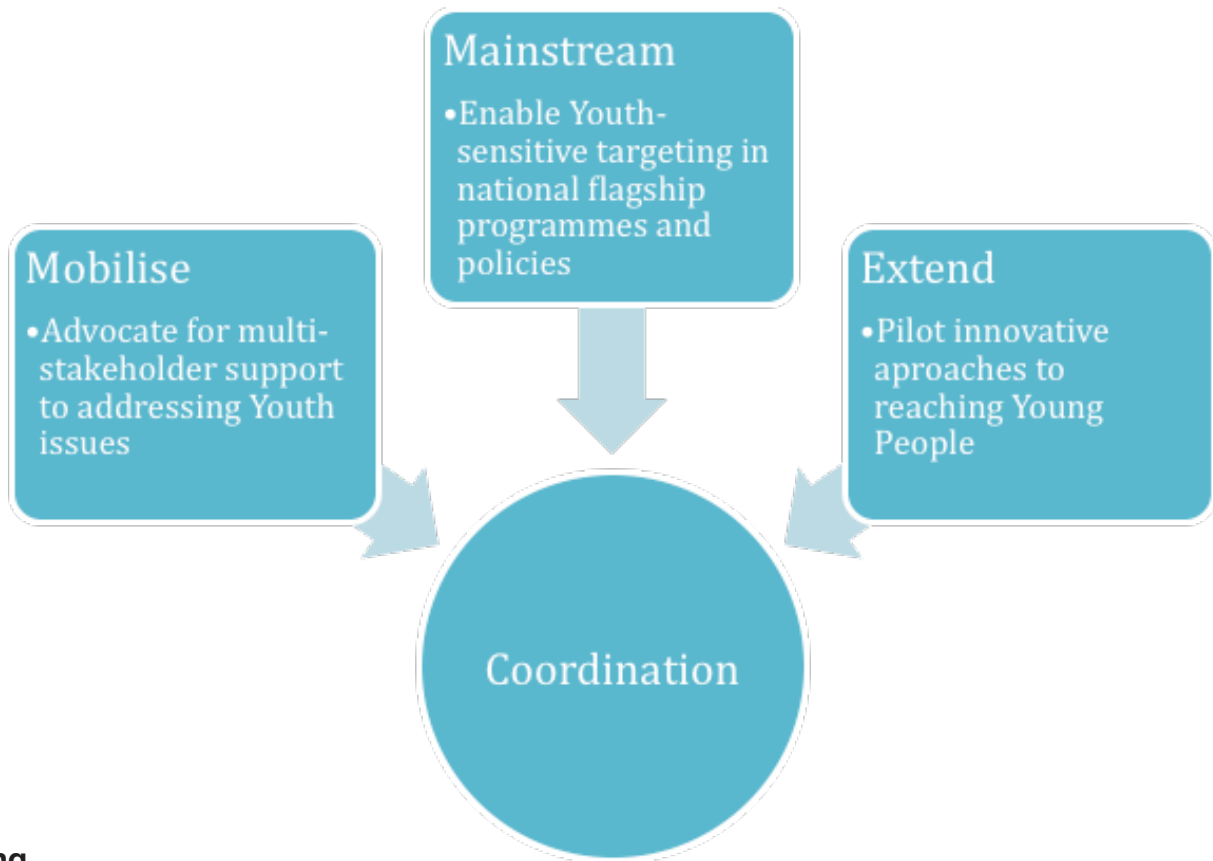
Mainstream

•Enable Youth-sensitive targeting in national flagship programmes and policies

Mobilise

•Advocate for multi-stakeholder support to addressing Youth issues

Extend

•Pilot innovative aproaches to reaching Young People

Coordination

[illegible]